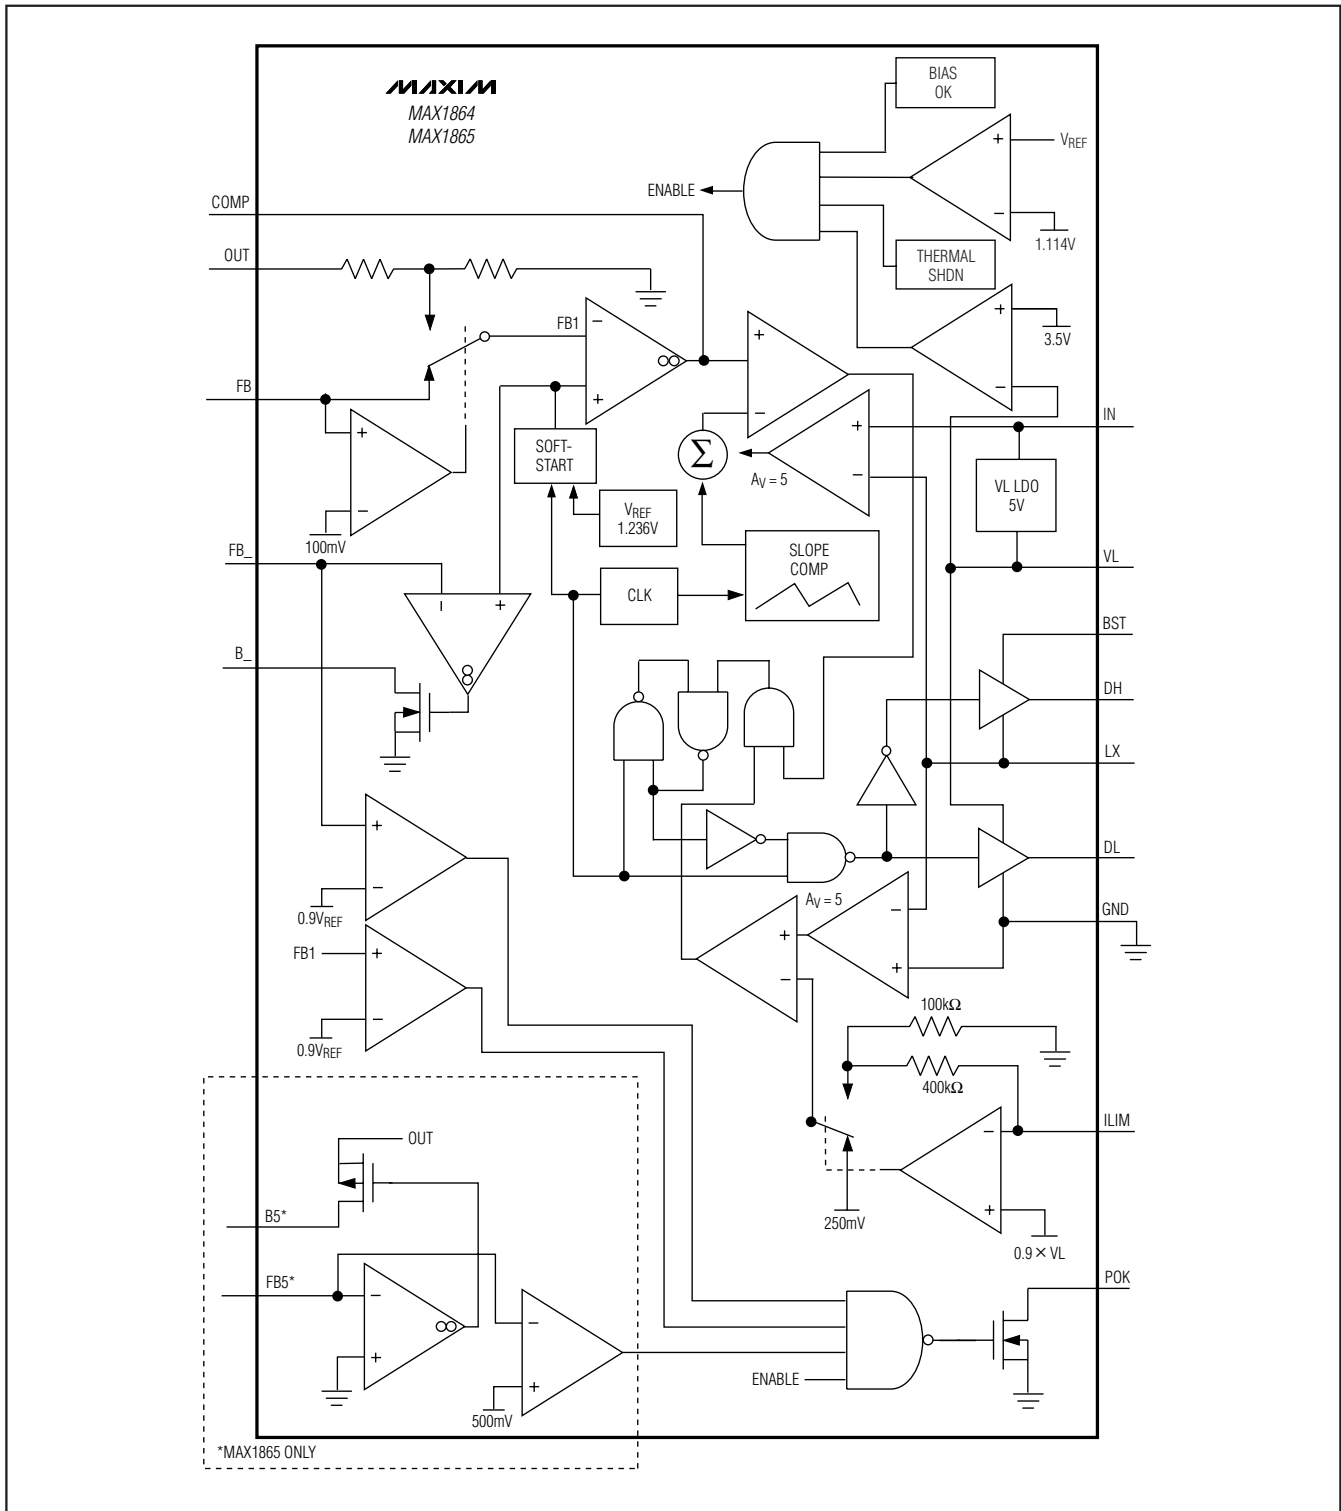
MAXIM
MAX1864
MAX1865

BIAS OK

$V_{REF}$

ENABLE

1.114V

THERMAL SHDN

COMP

OUT

3.5V

FB1

FB

IN

SOFT-START

$\Sigma$

$A_V = 5$

VL LDO 5V

$V_{REF}$ 1.236V

100mV

SLOPE COMP

VL

FB_

CLK

BST

B_

DH

LX

DL

$A_V = 5$

GND

$0.9V_{REF}$

FB1

$0.9V_{REF}$

100kΩ

400kΩ

ILIM

OUT

250mV

B5*

$0.9 \times VL$

POK

FB5*

ENABLE

500mV

*MAX1865 ONLY